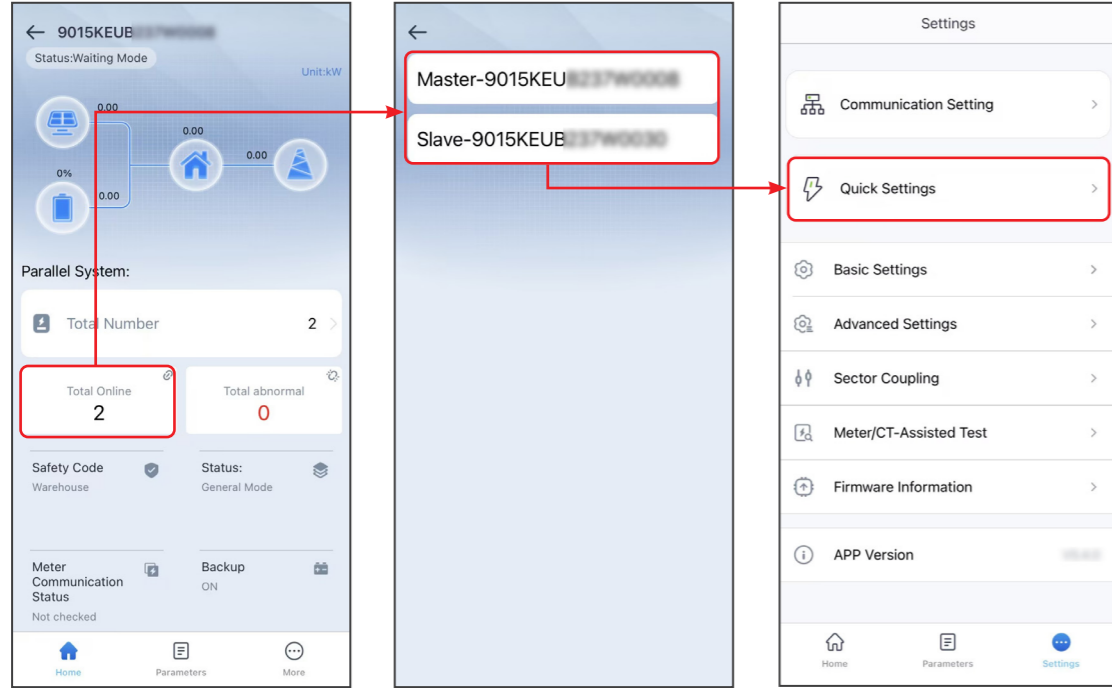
← 9015KEUB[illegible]

Status:Waiting Mode

Unit:kW

0.00

0.00

0.00

0%

0.00

Parallel System:

Total Number 2

Total Online
2

Total abnormal
0

Safety Code
Warehouse

Status:
General Mode

Meter Communication Status
Not checked

Backup
ON

Home Parameters More

←

Master-9015KEU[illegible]

Slave-9015KEUB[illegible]

Settings

Communication Setting

Quick Settings

Basic Settings

Advanced Settings

Sector Coupling

Meter/CT-Assisted Test

Firmware Information

APP Version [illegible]

Home Parameters Settings